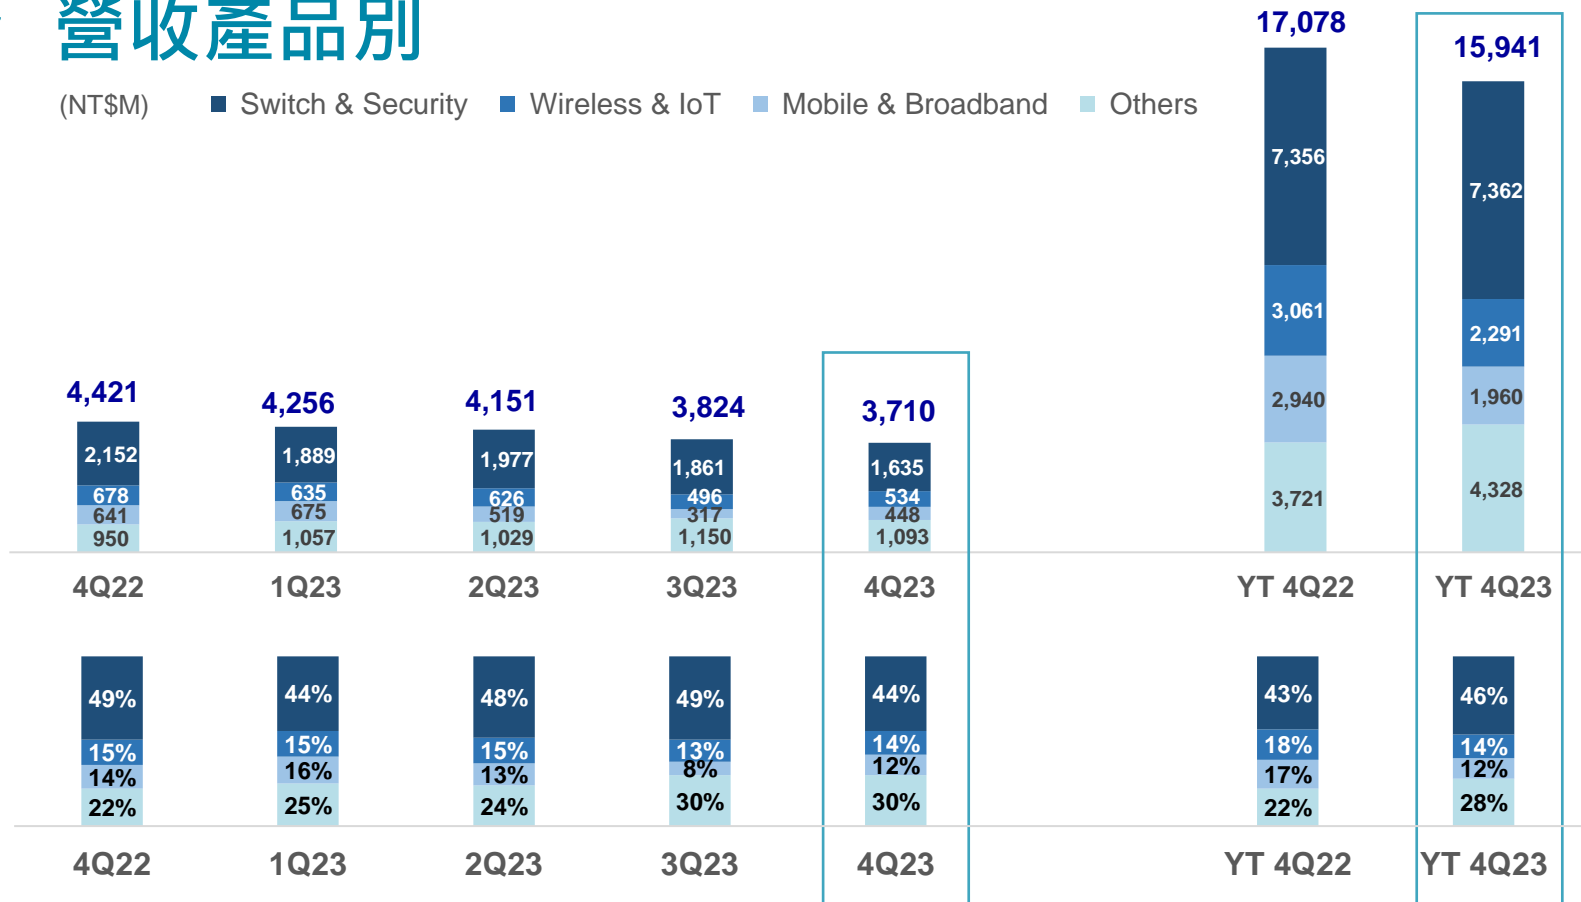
營收產品別

(NT$M) Switch & Security Wireless & IoT Mobile & Broadband Others

| | 4Q22 | 1Q23 | 2Q23 | 3Q23 | 4Q23 | YT 4Q22 | YT 4Q23 |
|---|---|---|---|---|---|---|---|
| Total | 4,421 | 4,256 | 4,151 | 3,824 | 3,710 | 17,078 | 15,941 |
| Switch & Security | 2,152 | 1,889 | 1,977 | 1,861 | 1,635 | 7,356 | 7,362 |
| Wireless & IoT | 678 | 635 | 626 | 496 | 534 | 3,061 | 2,291 |
| Mobile & Broadband | 641 | 675 | 519 | 317 | 448 | 2,940 | 1,960 |
| Others | 950 | 1,057 | 1,029 | 1,150 | 1,093 | 3,721 | 4,328 |

| | 4Q22 | 1Q23 | 2Q23 | 3Q23 | 4Q23 | YT 4Q22 | YT 4Q23 |
|---|---|---|---|---|---|---|---|
| Switch & Security | 49% | 44% | 48% | 49% | 44% | 43% | 46% |
| Wireless & IoT | 15% | 15% | 15% | 13% | 14% | 18% | 14% |
| Mobile & Broadband | 14% | 16% | 13% | 8% | 12% | 17% | 12% |
| Others | 22% | 25% | 24% | 30% | 30% | 22% | 28% |